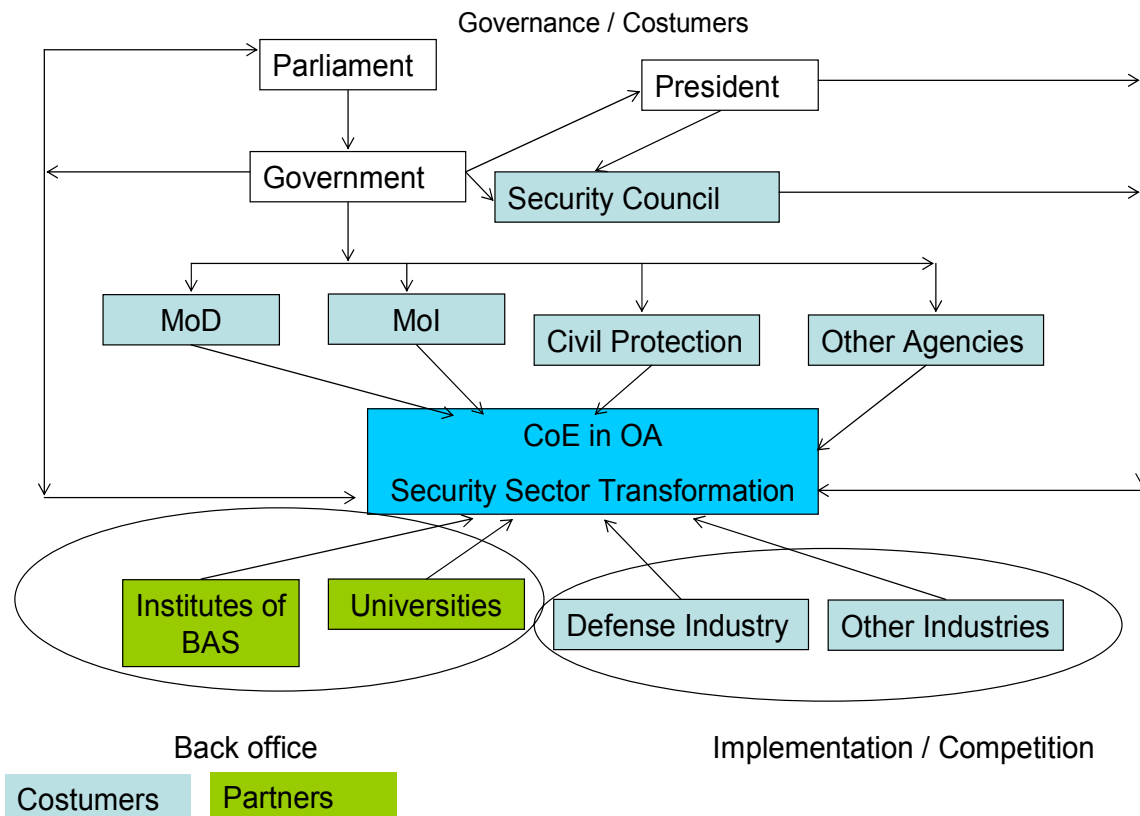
Governance / Costumers

Parliament

President

Government

Security Council

MoD

MoI

Civil Protection

Other Agencies

CoE in OA

Security Sector Transformation

Institutes of BAS

Universities

Defense Industry

Other Industries

Back office

Implementation / Competition

Costumers

Partners